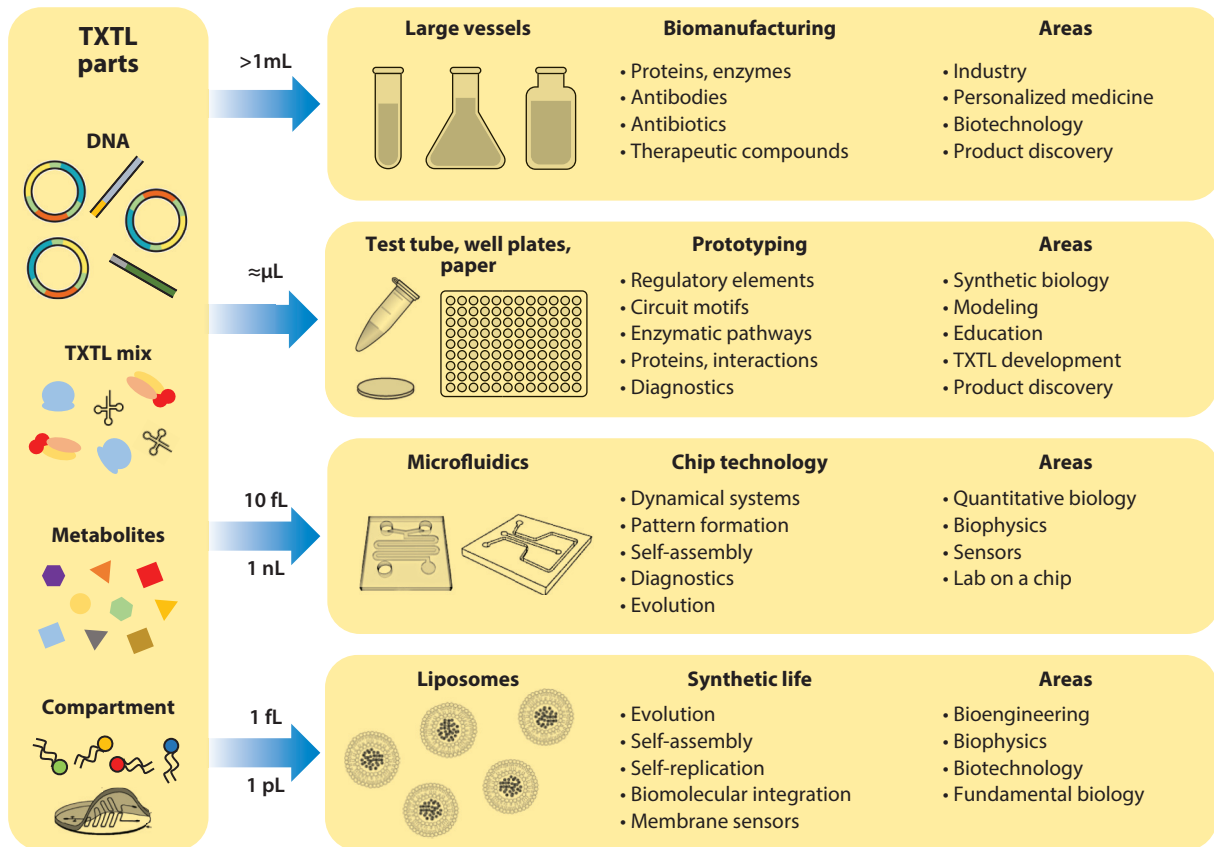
TXTL parts

DNA

TXTL mix

Metabolites

Compartment

>1mL

Large vessels

Biomanufacturing
• Proteins, enzymes
• Antibodies
• Antibiotics
• Therapeutic compounds

Areas
• Industry
• Personalized medicine
• Biotechnology
• Product discovery

≈μL

Test tube, well plates, paper

Prototyping
• Regulatory elements
• Circuit motifs
• Enzymatic pathways
• Proteins, interactions
• Diagnostics

Areas
• Synthetic biology
• Modeling
• Education
• TXTL development
• Product discovery

10 fL

1 nL

Microfluidics

Chip technology
• Dynamical systems
• Pattern formation
• Self-assembly
• Diagnostics
• Evolution

Areas
• Quantitative biology
• Biophysics
• Sensors
• Lab on a chip

1 fL

1 pL

Liposomes

Synthetic life
• Evolution
• Self-assembly
• Self-replication
• Biomolecular integration
• Membrane sensors

Areas
• Bioengineering
• Biophysics
• Biotechnology
• Fundamental biology